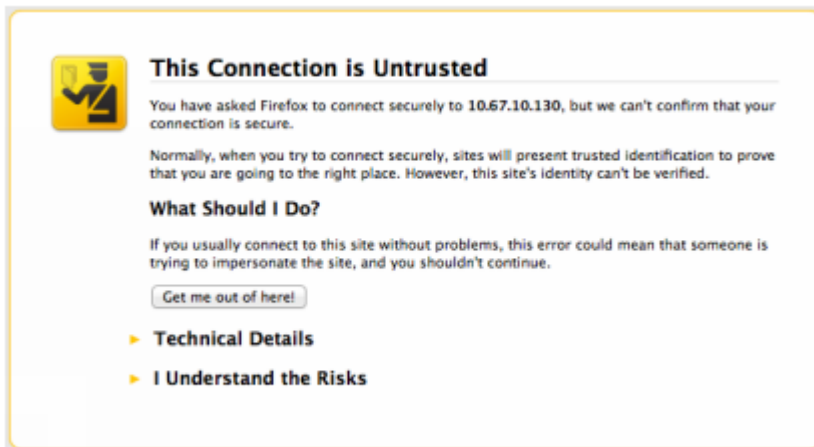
This Connection is Untrusted

You have asked Firefox to connect securely to 10.67.10.130, but we can't confirm that your connection is secure.

Normally, when you try to connect securely, sites will present trusted identification to prove that you are going to the right place. However, this site's identity can't be verified.

What Should I Do?

If you usually connect to this site without problems, this error could mean that someone is trying to impersonate the site, and you shouldn't continue.

Get me out of here!

Technical Details

I Understand the Risks